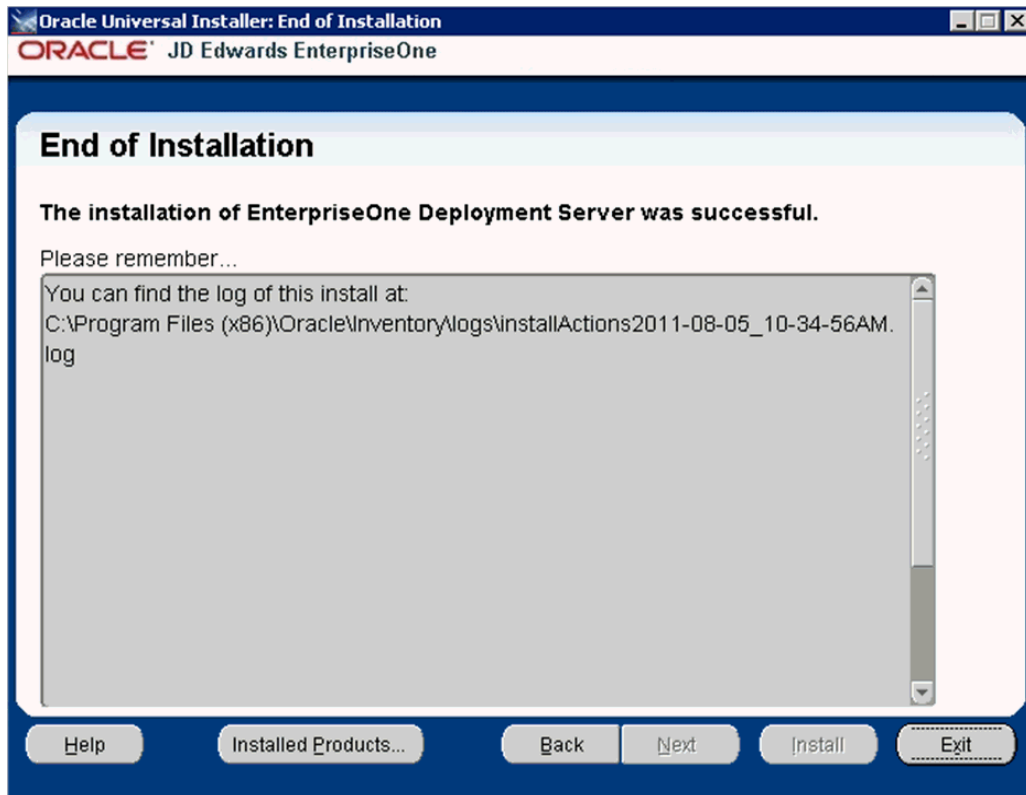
Oracle Universal Installer: End of Installation

ORACLE JD Edwards EnterpriseOne

End of Installation

The installation of EnterpriseOne Deployment Server was successful.

Please remember...

You can find the log of this install at:
C:\Program Files (x86)\Oracle\Inventory\logs\installActions2011-08-05_10-34-56AM.log

Help

Installed Products...

Back

Next

Install

Exit